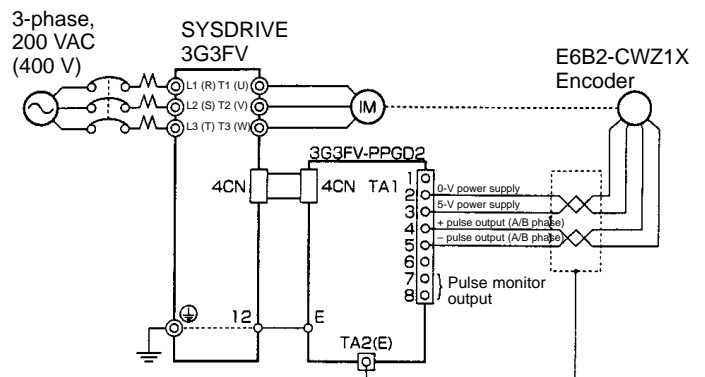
3-phase, 200 VAC (400 V)

SYSDRIVE 3G3FV

L1 (R) T1 (U)
L2 (S) T2 (V)
L3 (T) T3 (W)

IM

E6B2-CWZ1X Encoder

3G3FV-PPGD2

4CN

4CN TA1

1
2 0-V power supply
3 5-V power supply
4 + pulse output (A/B phase)
5 – pulse output (A/B phase)
6
7
8

Pulse monitor output

12

E

TA2(E)